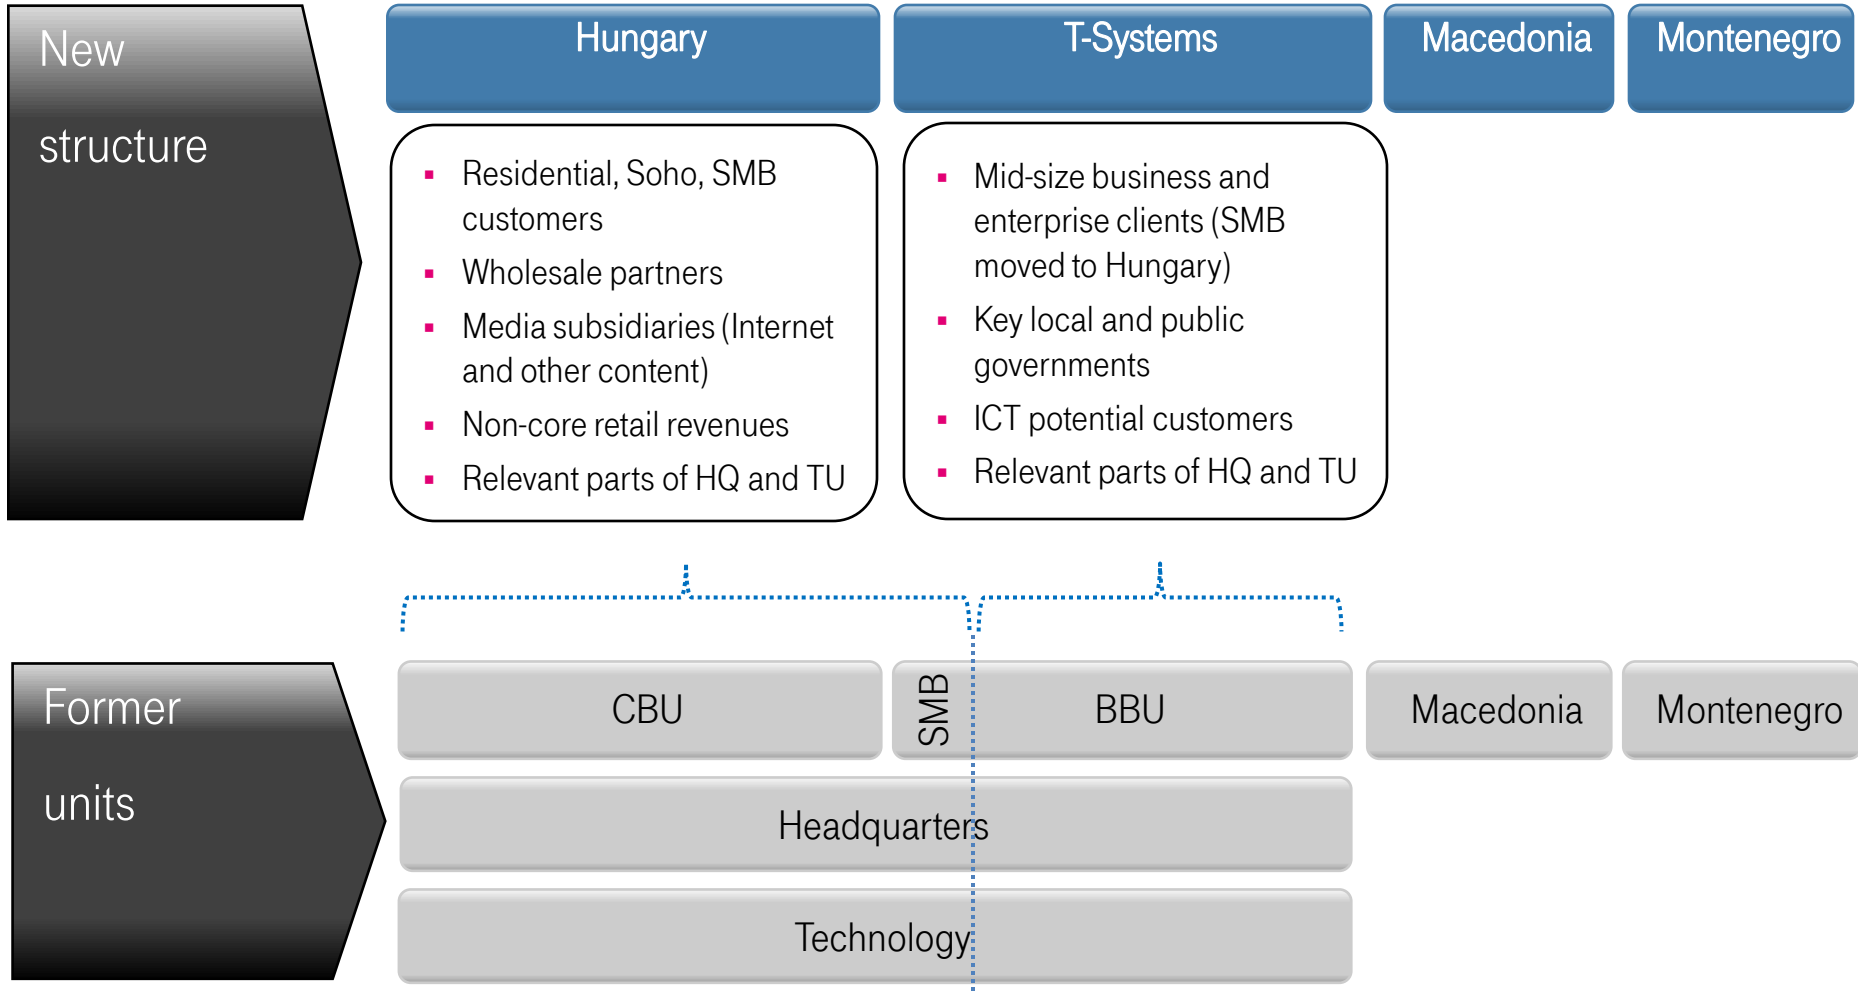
New structure

Hungary

T-Systems

Macedonia

Montenegro

- Residential, Soho, SMB customers
- Wholesale partners
- Media subsidiaries (Internet and other content)
- Non-core retail revenues
- Relevant parts of HQ and TU

- Mid-size business and enterprise clients (SMB moved to Hungary)
- Key local and public governments
- ICT potential customers
- Relevant parts of HQ and TU

Former units

CBU

SMB

BBU

Macedonia

Montenegro

Headquarters

Technology